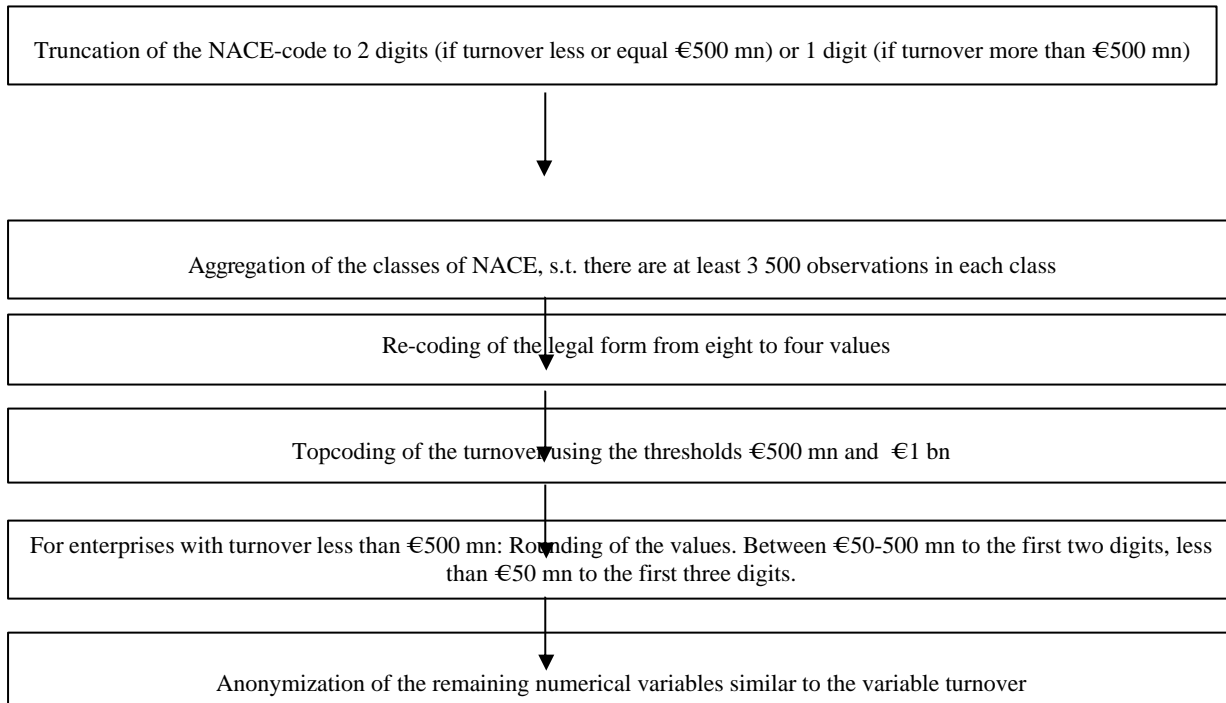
Truncation of the NACE-code to 2 digits (if turnover less or equal €500 mn) or 1 digit (if turnover more than €500 mn)

Aggregation of the classes of NACE, s.t. there are at least 3 500 observations in each class

Re-coding of the legal form from eight to four values

Topcoding of the turnover using the thresholds €500 mn and €1 bn

For enterprises with turnover less than €500 mn: Rounding of the values. Between €50-500 mn to the first two digits, less than €50 mn to the first three digits.

Anonymization of the remaining numerical variables similar to the variable turnover